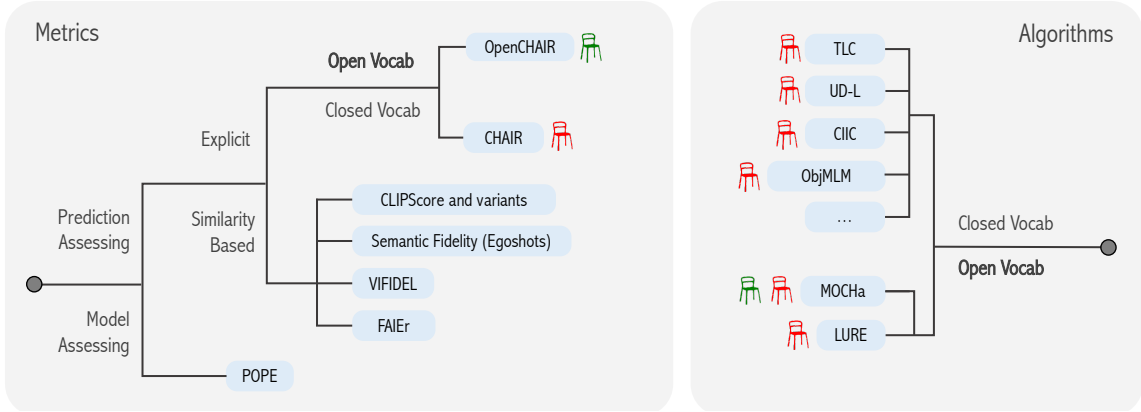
Metrics

Open Vocab

OpenCHAIR

Closed Vocab

Explicit

CHAIR

Prediction Assessing

Similarity Based

CLIPScore and variants

Semantic Fidelity (Egoshots)

VIFIDEL

FAIEr

Model Assessing

POPE

Algorithms

TLC

UD-L

CIIC

ObjMLM

...

Closed Vocab

Open Vocab

MOCHa

LURE